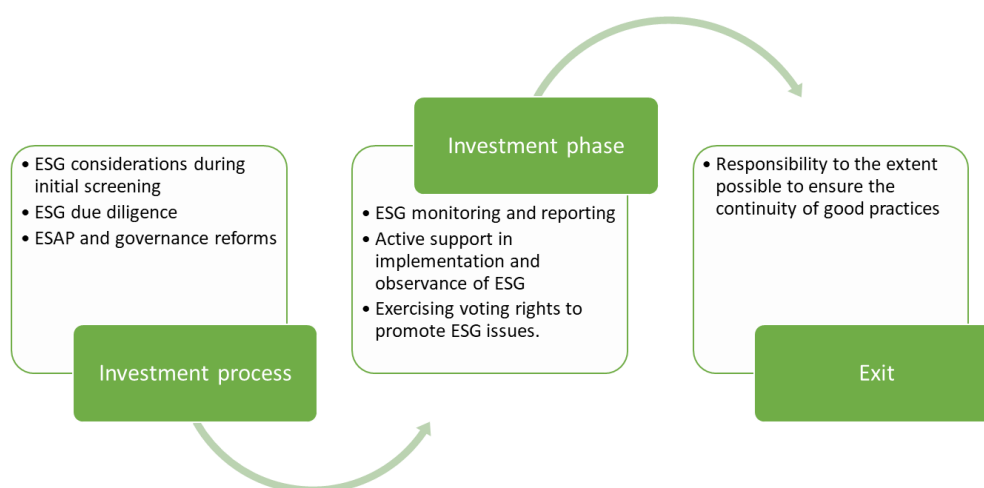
• ESG considerations during initial screening
• ESG due diligence
• ESAP and governance reforms

Investment process

Investment phase

• ESG monitoring and reporting
• Active support in implementation and observance of ESG
• Exercising voting rights to promote ESG issues.

• Responsibility to the extent possible to ensure the continuity of good practices

Exit